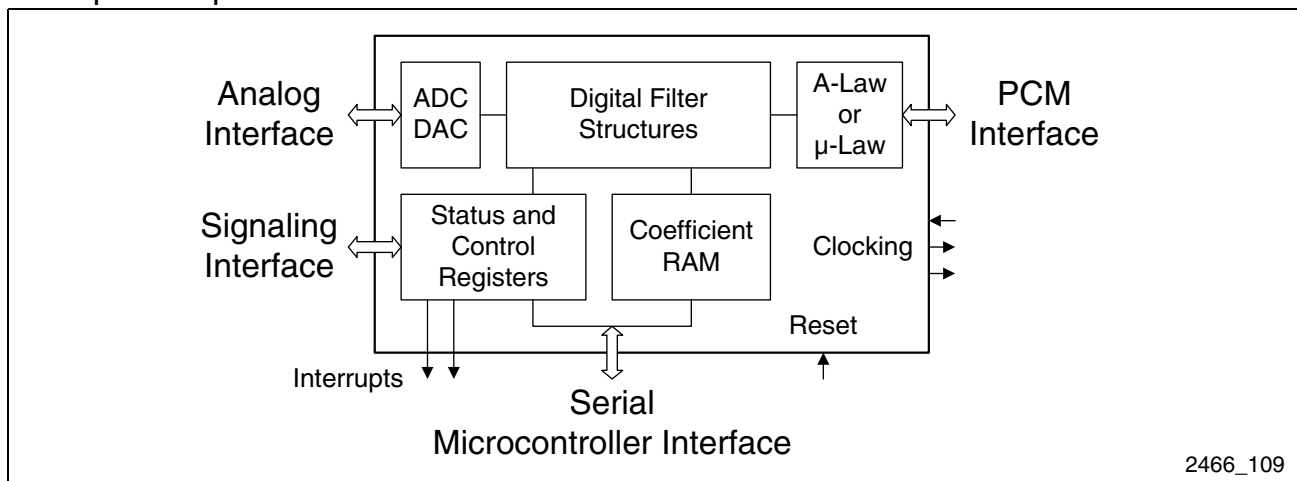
Analog Interface

ADC DAC

Digital Filter Structures

A-Law or μ-Law

PCM Interface

Signaling Interface

Status and Control Registers

Coefficient RAM

Clocking

Reset

Interrupts

Serial Microcontroller Interface

2466_109